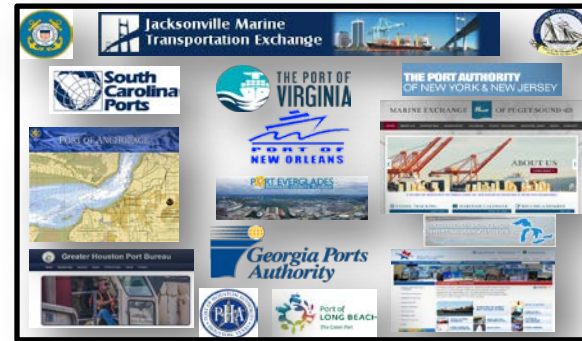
Jacksonville Marine Transportation Exchange

South Carolina Ports

THE PORT OF VIRGINIA

THE PORT AUTHORITY OF NEW YORK & NEW JERSEY

PORT OF ANCHORAGE

PORT OF NEW ORLEANS

MARINE EXCHANGE OF PUGET SOUND

ABOUT US

PORT EVERGLADES

Georgia Ports Authority

Greater Houston Port Bureau

PHA

Port of LONG BEACH

The Green Port